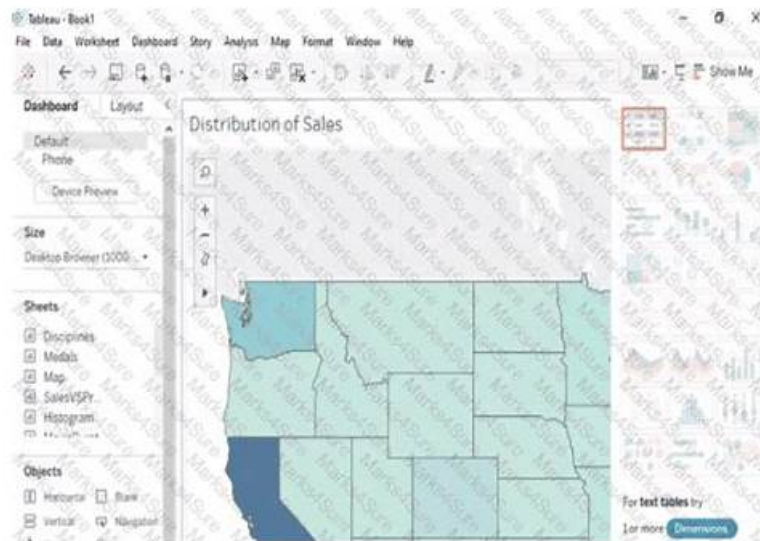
Tableau - Book1

File Data Worksheet Dashboard Story Analysis Map Format Window Help

Show Me

Dashboard Layout

Default

Phone

Device Preview

Size

Desktop Browser (1000... ▾

Sheets

Disciplines

Medals

Map

SalesVSPr...

Histogram

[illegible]

Objects

Horizontal

Blank

Vertical

Navigation

Distribution of Sales

For text tables try

1 or more Dimensions